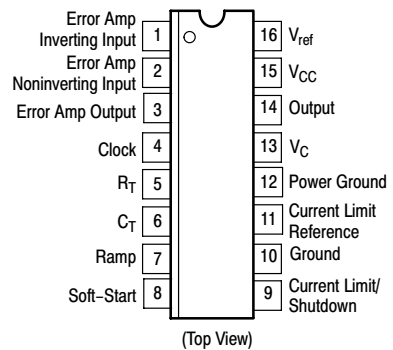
Error Amp Inverting Input 1
Error Amp Noninverting Input 2
Error Amp Output 3
Clock 4
$R_T$ 5
$C_T$ 6
Ramp 7
Soft−Start 8

16 $V_{ref}$
15 $V_{CC}$
14 Output
13 $V_C$
12 Power Ground
11 Current Limit Reference
10 Ground
9 Current Limit/ Shutdown

(Top View)